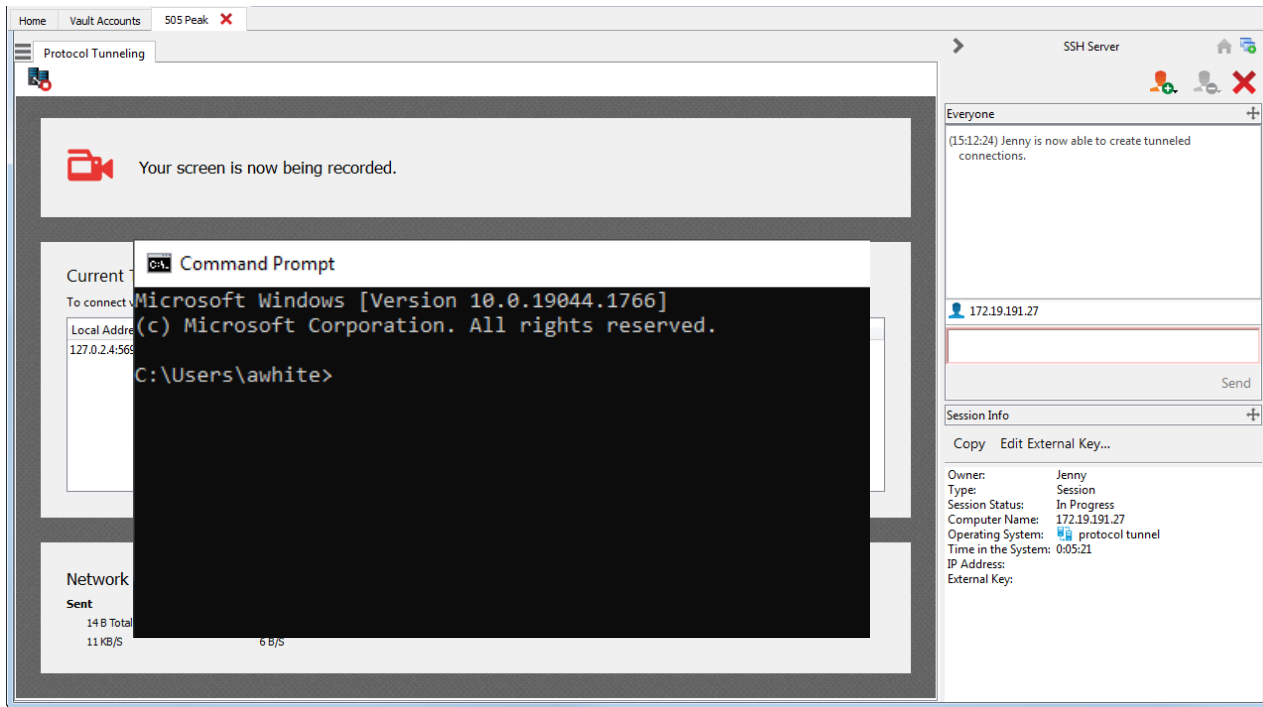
Home | Vault Accounts | 505 Peak

Protocol Tunneling

Your screen is now being recorded.

Current T
To connect v
Local Addre
127.0.2.4:569

Network
Sent
14 B Total
11 KB/S
6 B/S

Command Prompt
Microsoft Windows [Version 10.0.19044.1766]
(c) Microsoft Corporation. All rights reserved.

C:\Users\awhite>

SSH Server

Everyone
(15:12:24) Jenny is now able to create tunneled connections.

172.19.191.27

Send

Session Info
Copy   Edit External Key...

| | |
|---|---|
| Owner: | Jenny |
| Type: | Session |
| Session Status: | In Progress |
| Computer Name: | 172.19.191.27 |
| Operating System: | protocol tunnel |
| Time in the System: | 0:05:21 |
| IP Address: | |
| External Key: | |